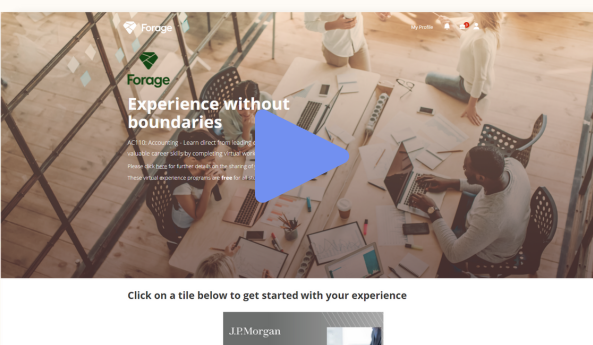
Forage

My Profile

Forage

Experience without boundaries

ACT10: Accounting - Learn direct from leading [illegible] valuable career skills by completing virtual work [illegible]

Please click here for further details on the sharing of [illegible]

These virtual experience programs are free for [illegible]

Click on a tile below to get started with your experience

J.P.Morgan